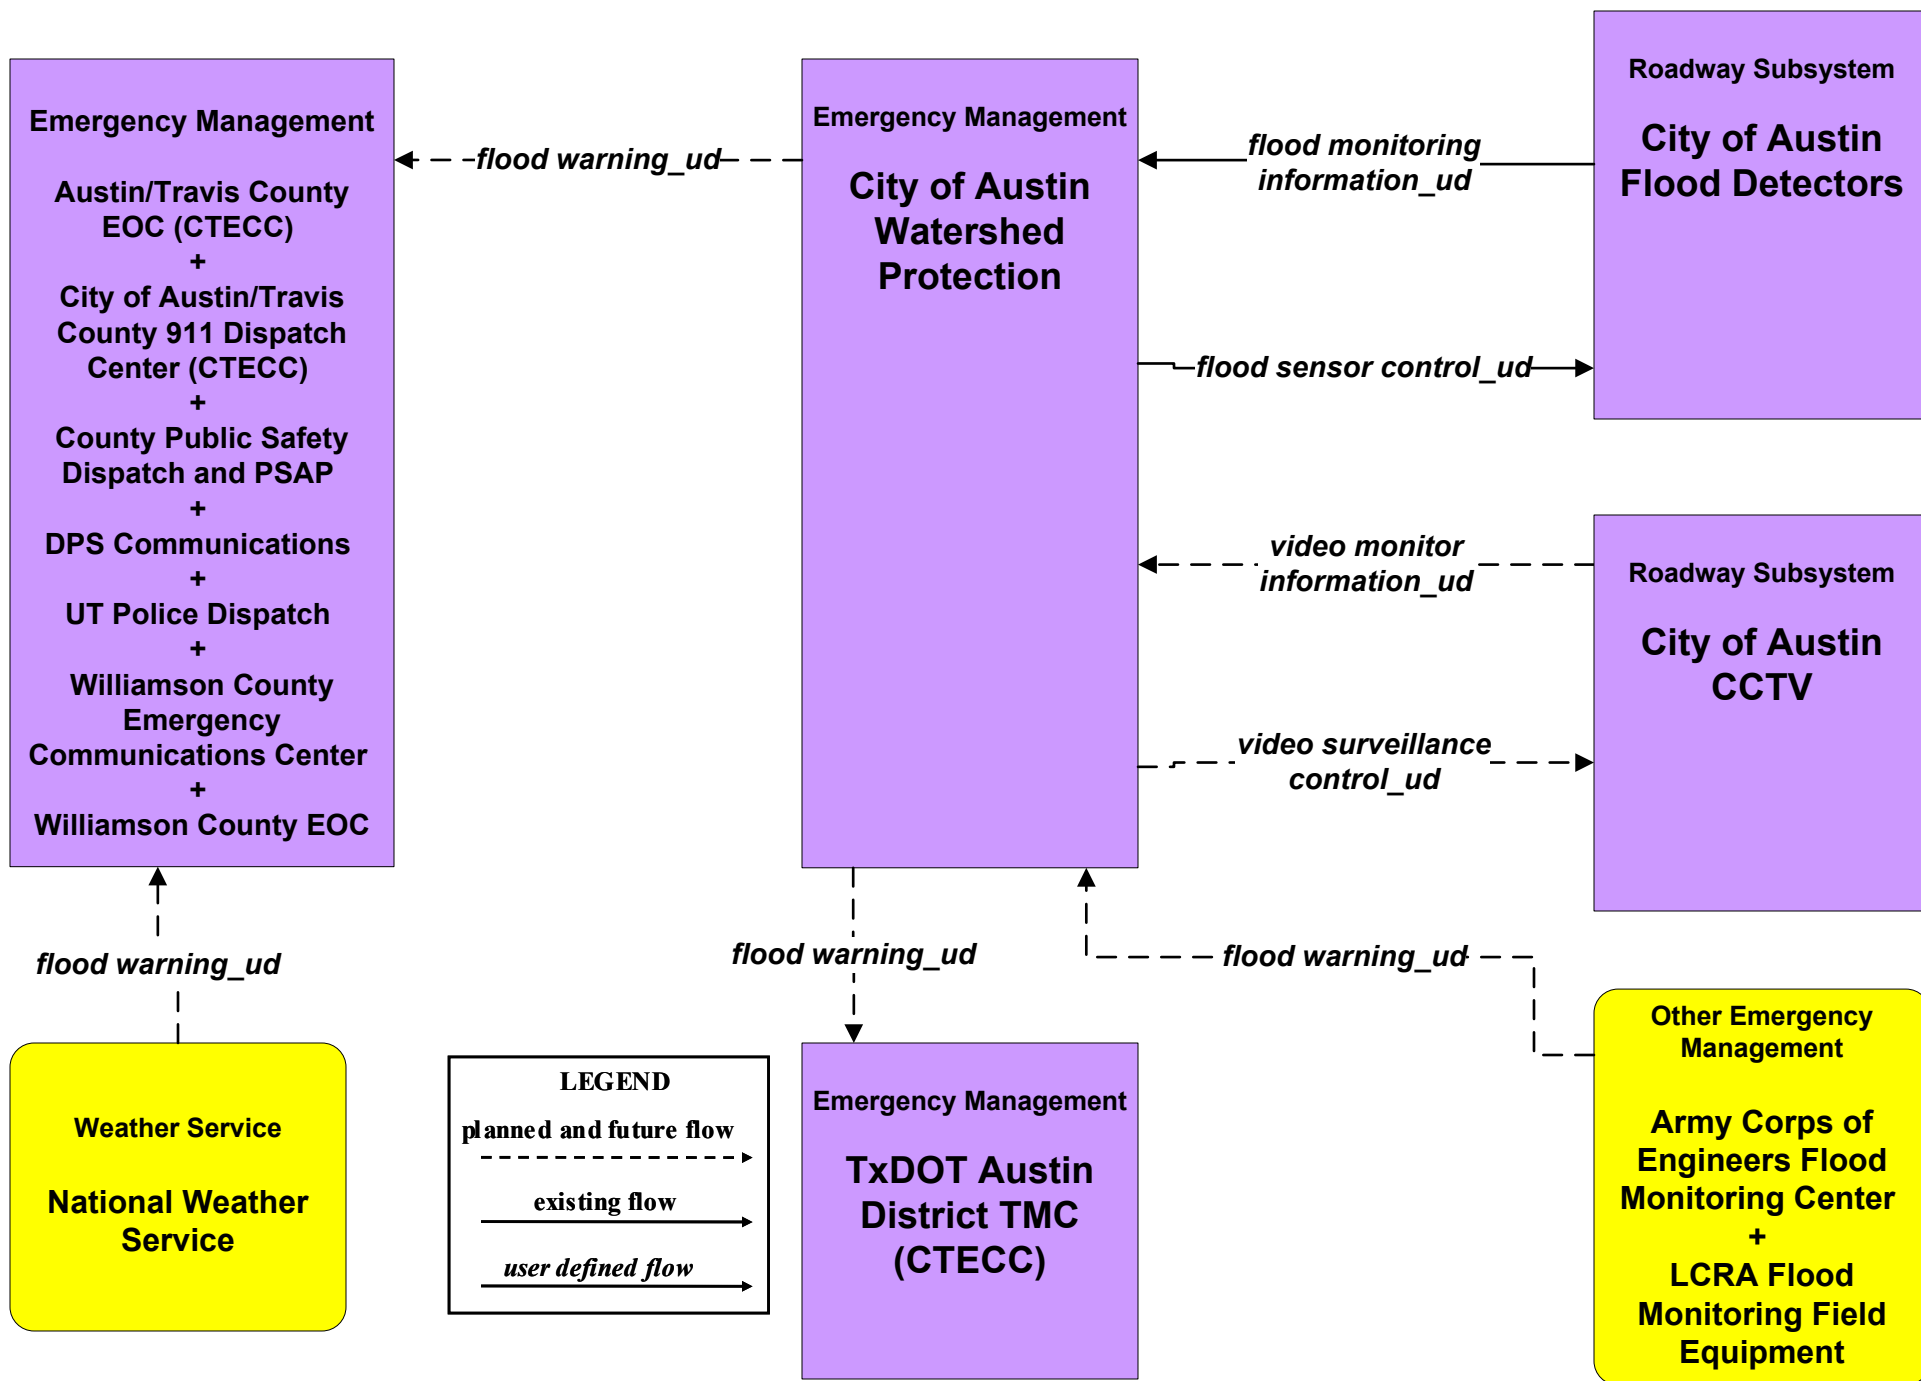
Emergency Management

Austin/Travis County EOC (CTECC)
+
City of Austin/Travis County 911 Dispatch Center (CTECC)
+
County Public Safety Dispatch and PSAP
+
DPS Communications
+
UT Police Dispatch
+
Williamson County Emergency Communications Center
+
Williamson County EOC

flood warning_ud

Emergency Management

City of Austin Watershed Protection

flood monitoring information_ud

Roadway Subsystem

City of Austin Flood Detectors

flood sensor control_ud

video monitor information_ud

Roadway Subsystem

City of Austin CCTV

video surveillance control_ud

flood warning_ud

flood warning_ud

flood warning_ud

Weather Service

National Weather Service

LEGEND
planned and future flow
existing flow
user defined flow

Emergency Management

TxDOT Austin District TMC (CTECC)

Other Emergency Management

Army Corps of Engineers Flood Monitoring Center
+
LCRA Flood Monitoring Field Equipment